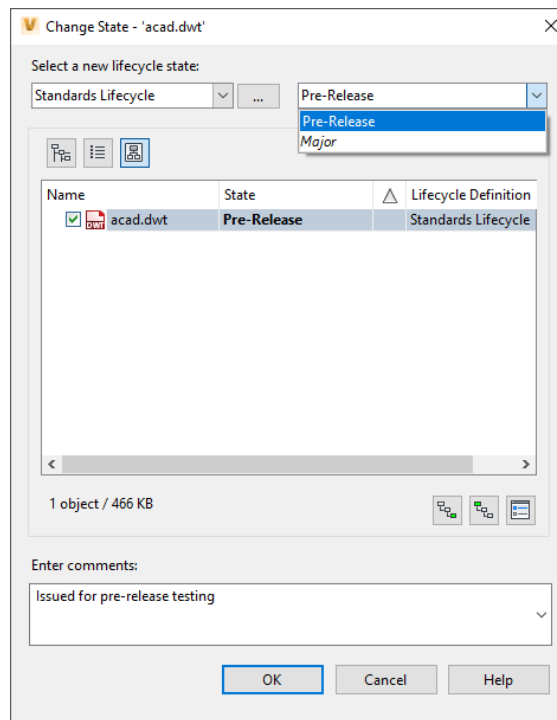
V Change State - 'acad.dwt'

Select a new lifecycle state:

Standards Lifecycle ...

Pre-Release

Pre-Release
Major

| Name | State | △ | Lifecycle Definition |
|---|---|---|---|
| DWT acad.dwt | Pre-Release | | Standards Lifecycle |

1 object / 466 KB

Enter comments:

Issued for pre-release testing

OK Cancel Help